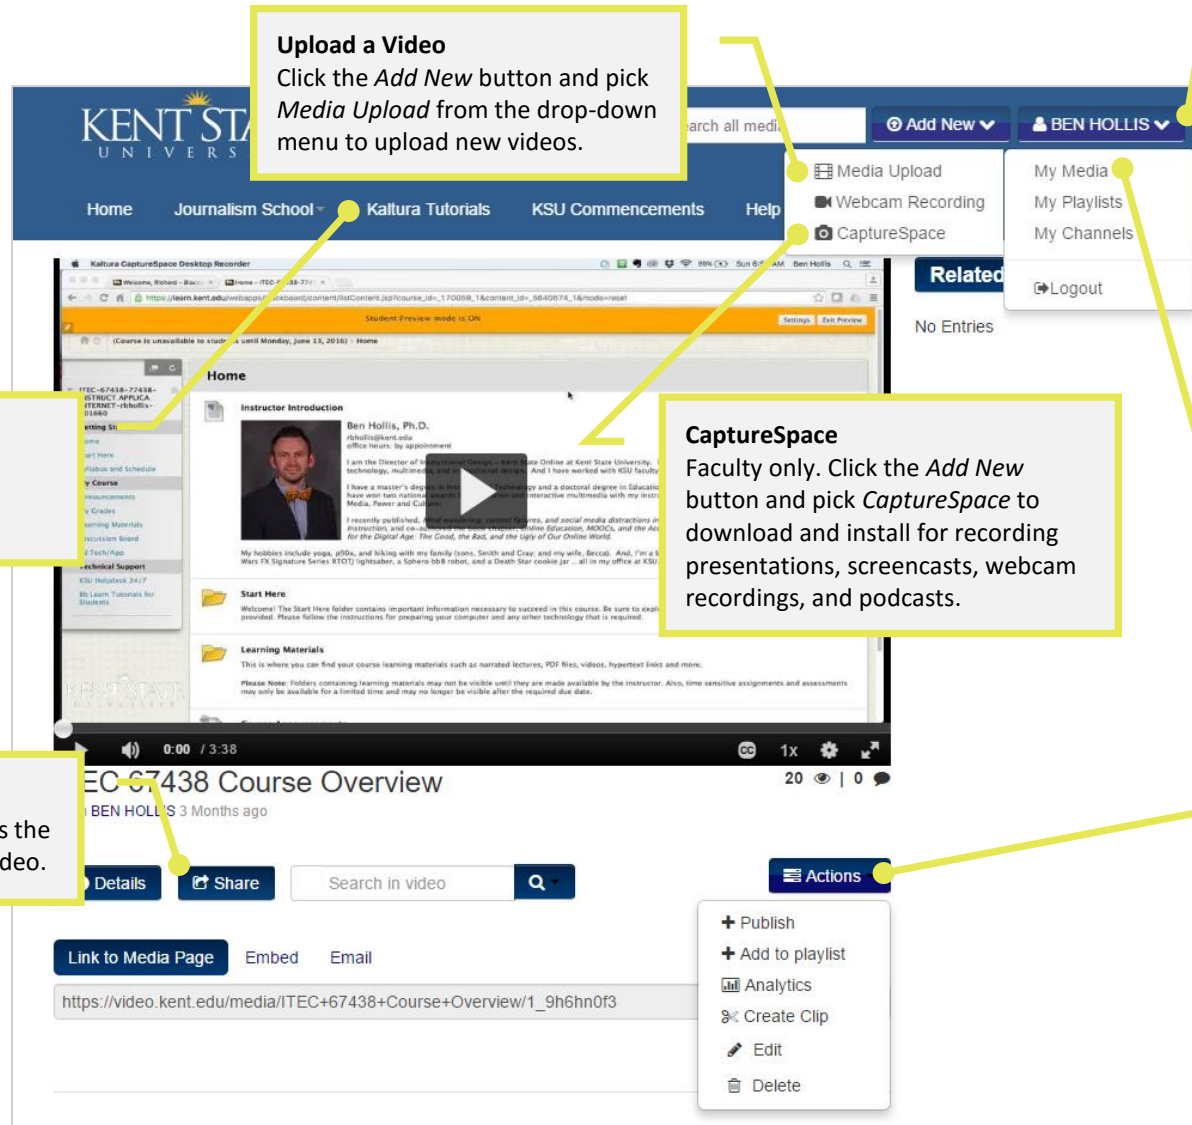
**Upload a Video**
Click the *Add New* button and pick *Media Upload* from the drop-down menu to upload new videos.

KENT STA
UNIVERS

arch all medi

Add New

BEN HOLLIS

Media Upload
Webcam Recording
CaptureSpace

My Media
My Playlists
My Channels

Logout

Home
Journalism School
Kaltura Tutorials
KSU Commencements
Help

Related
No Entries

**CaptureSpace**
Faculty only. Click the *Add New* button and pick *CaptureSpace* to download and install for recording presentations, screencasts, webcam recordings, and podcasts.

Home
Instructor Introduction
Ben Hollis, Ph.D.
Start Here
Learning Materials

0:00 / 3:38
1x

EC 67438 Course Overview
BEN HOLL S 3 Months ago
20 | 0

s the
deo.

Details
Share
Search in video
Actions

Publish
Add to playlist
Analytics
Create Clip
Edit
Delete

Link to Media Page
Embed
Email

https://video.kent.edu/media/ITEC+67438+Course+Overview/1_9h6hn0f3